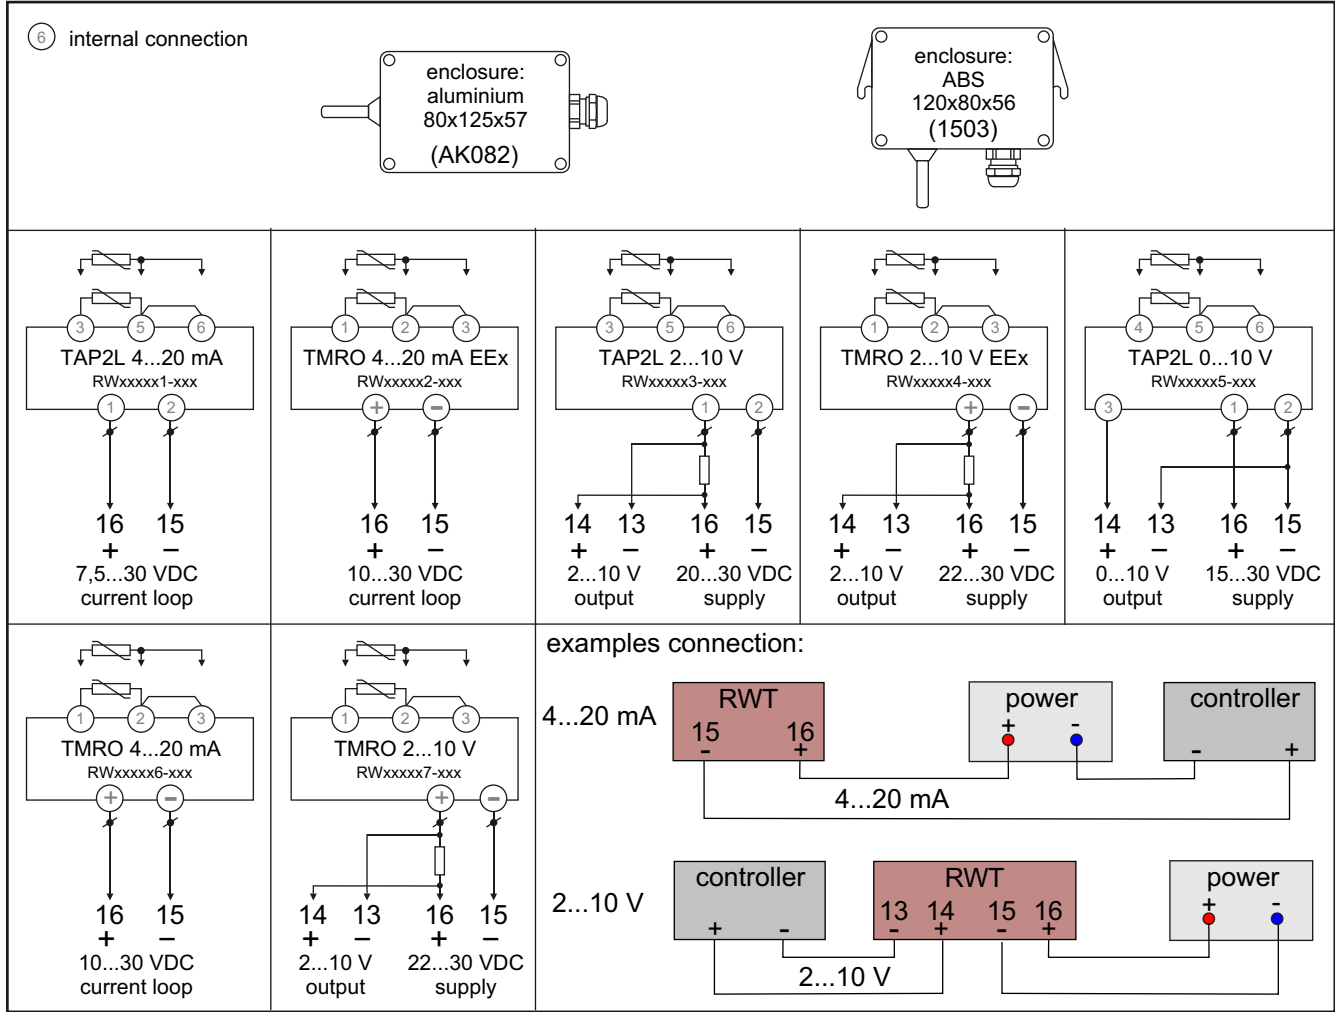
6 internal connection

enclosure: aluminium 80x125x57 (AK082)

enclosure: ABS 120x80x56 (1503)

3 5 6
TAP2L 4...20 mA
RWxxxxx1-xxx
1 2
16 15
+ −
7,5...30 VDC
current loop

1 2 3
TMRO 4...20 mA EEx
RWxxxxx2-xxx
+ −
16 15
+ −
10...30 VDC
current loop

3 5 6
TAP2L 2...10 V
RWxxxxx3-xxx
1 2
14 13 16 15
+ − + −
2...10 V output
20...30 VDC supply

1 2 3
TMRO 2...10 V EEx
RWxxxxx4-xxx
+ −
14 13 16 15
+ − + −
2...10 V output
22...30 VDC supply

4 5 6
TAP2L 0...10 V
RWxxxxx5-xxx
3 1 2
14 13 16 15
+ − + −
0...10 V output
15...30 VDC supply

1 2 3
TMRO 4...20 mA
RWxxxxx6-xxx
+ −
16 15
+ −
10...30 VDC
current loop

1 2 3
TMRO 2...10 V
RWxxxxx7-xxx
+ −
14 13 16 15
+ − + −
2...10 V output
22...30 VDC supply

examples connection:

4...20 mA
RWT
15 16
- +
power
+ -
controller
- +
4...20 mA

2...10 V
controller
+ -
RWT
13 14 15 16
- + - +
power
+ -
2...10 V